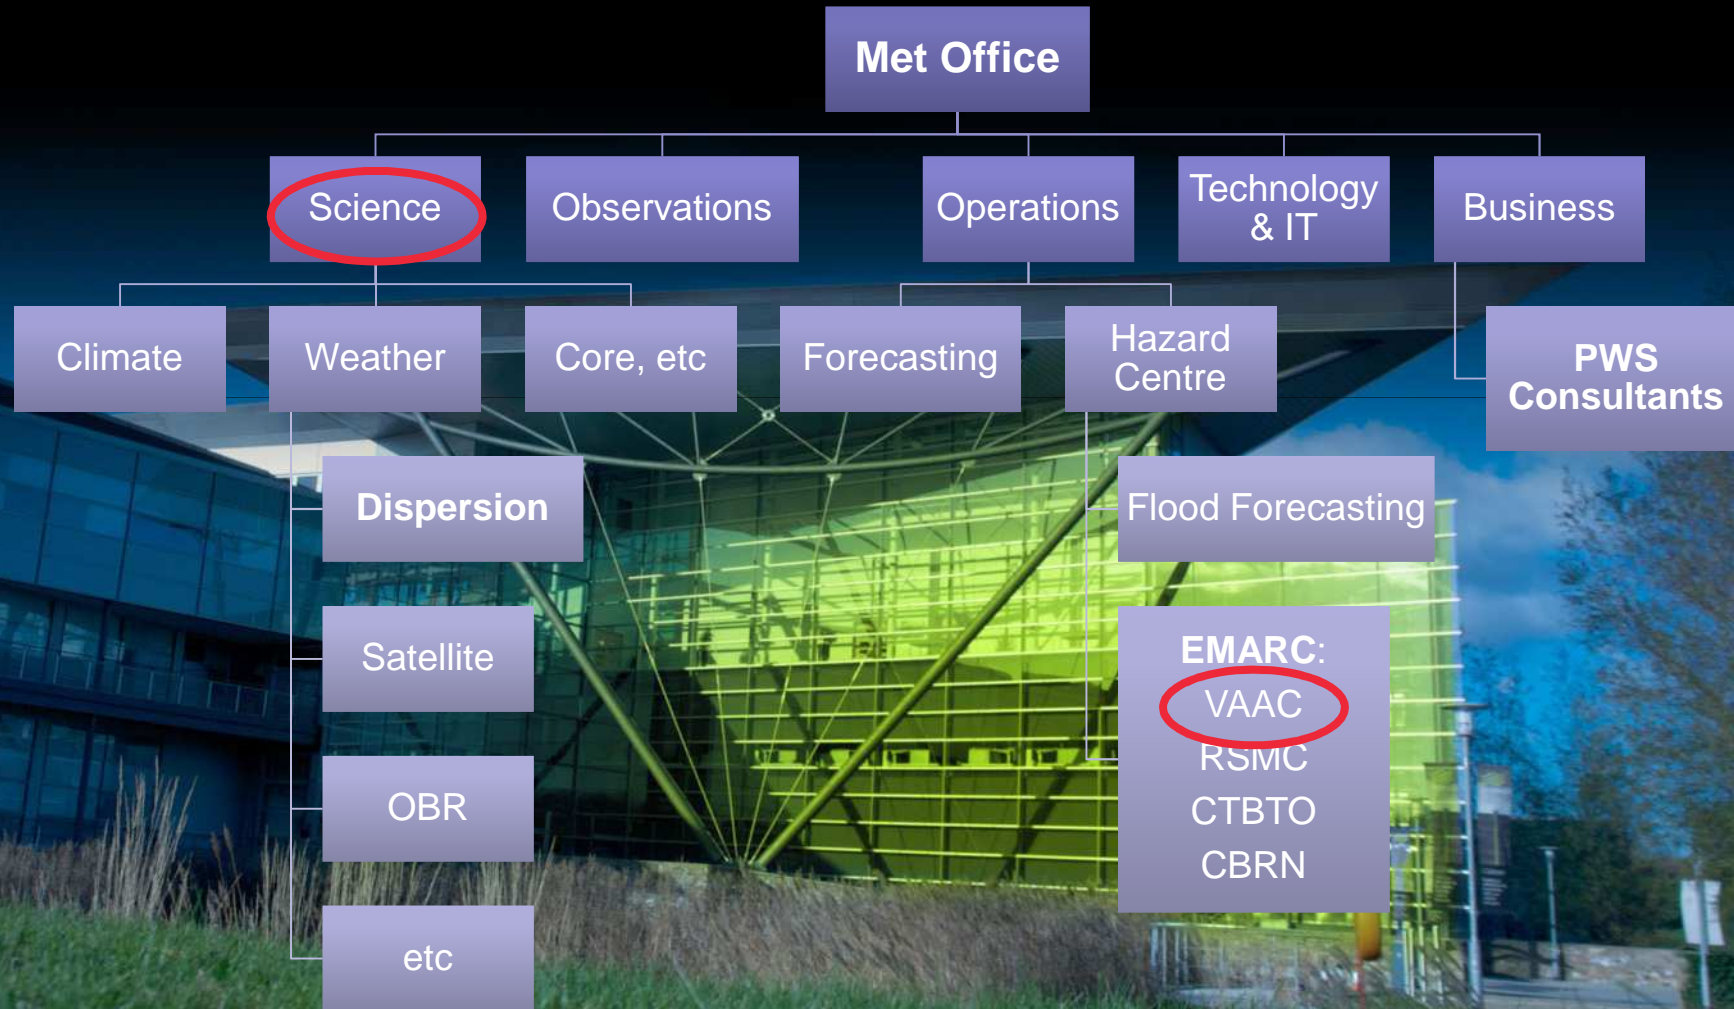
Met Office

Science
Observations
Operations
Technology & IT
Business

Climate
Weather
Core, etc
Forecasting
Hazard Centre
PWS Consultants

Dispersion
Satellite
OBR
etc

Flood Forecasting

EMARC:
VAAC
RSMC
CTBTO
CBRN